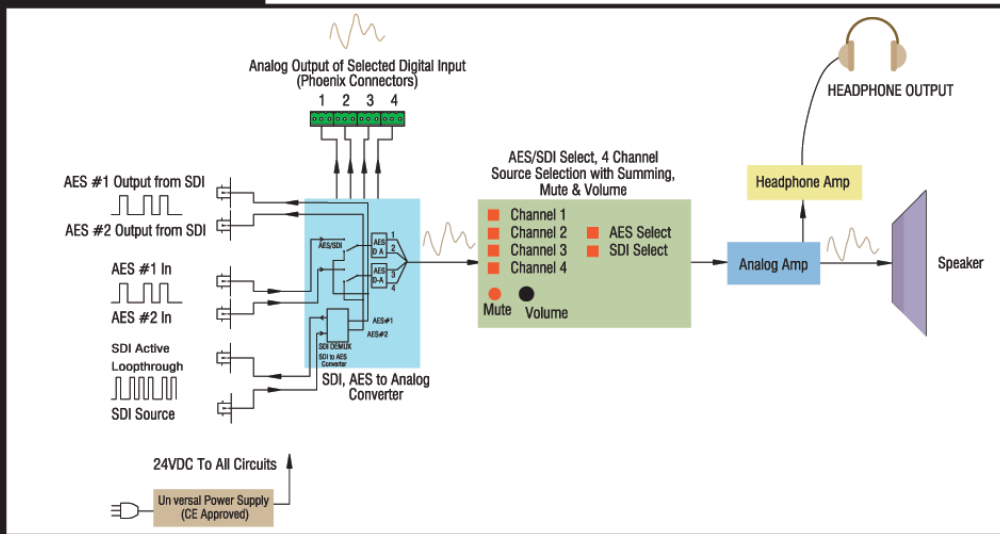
Analog Output of Selected Digital Input
(Phoenix Connectors)
1 2 3 4

HEADPHONE OUTPUT

AES/SDI Select, 4 Channel
Source Selection with Summing,
Mute & Volume

Headphone Amp

AES #1 Output from SDI

AES #2 Output from SDI

AES #1 In

AES #2 In

SDI Active
Loopthrough

SDI Source

AES/SDI

AES
D A
1
2

AES
D-A
3
4

AES#1
AES#2

SDI DEMUX
SDI to AES
Converter

SDI, AES to Analog
Converter

Channel 1
Channel 2
Channel 3
Channel 4
AES Select
SDI Select

Mute Volume

Analog Amp

Speaker

24VDC To All Circuits

Un versal Power Supply
(CE Approved)